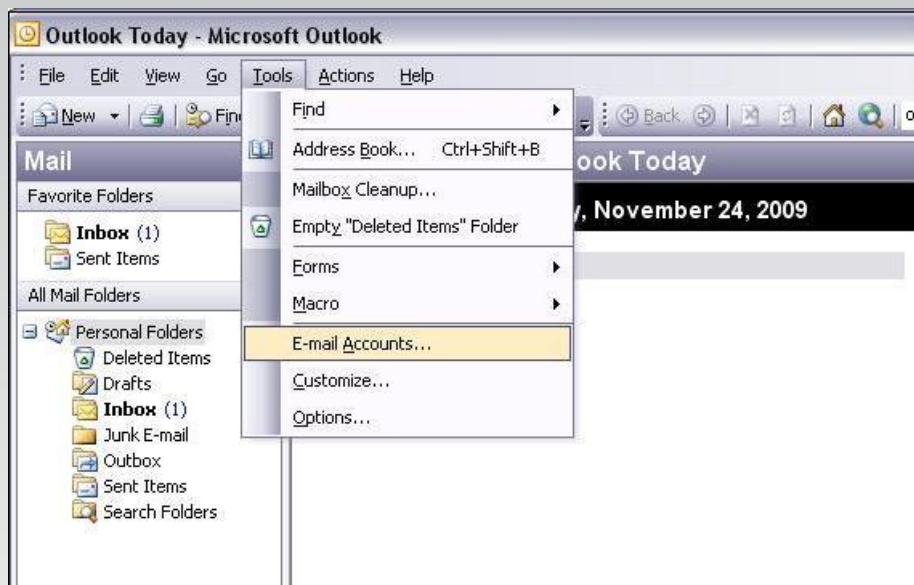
Outlook Today - Microsoft Outlook

File Edit View Go Tools Actions Help

New Fin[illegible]

Back

Mail

Favorite Folders

Inbox (1)

Sent Items

All Mail Folders

Personal Folders

Deleted Items

Drafts

Inbox (1)

Junk E-mail

Outbox

Sent Items

Search Folders

Find

Address Book... Ctrl+Shift+B

Mailbox Cleanup...

Empty "Deleted Items" Folder

Forms

Macro

E-mail Accounts...

Customize...

Options...

ook Today

y, November 24, 2009